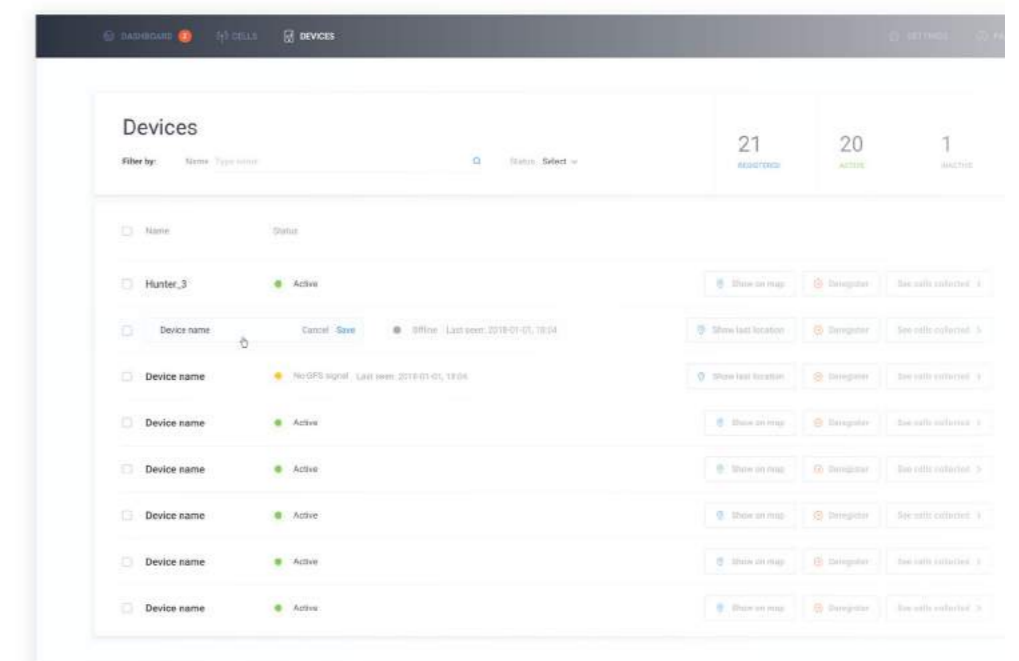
DASHBOARD 2 CELLS DEVICES SETTINGS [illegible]

Devices

Filter by: Name Type name Status Select

21 REGISTERED
20 ACTIVE
1 INACTIVE

Name Status

Hunter_3 Active Show on map Deregister See cells collected

Device name Cancel Save Offline Last seen: 2018-01-01, 18:04 Show last location Deregister See cells collected

Device name No GPS signal Last seen: 2018-01-01, 18:04 Show last location Deregister See cells collected

Device name Active Show on map Deregister See cells collected

Device name Active Show on map Deregister See cells collected

Device name Active Show on map Deregister See cells collected

Device name Active Show on map Deregister See cells collected

Device name Active Show on map Deregister See cells collected